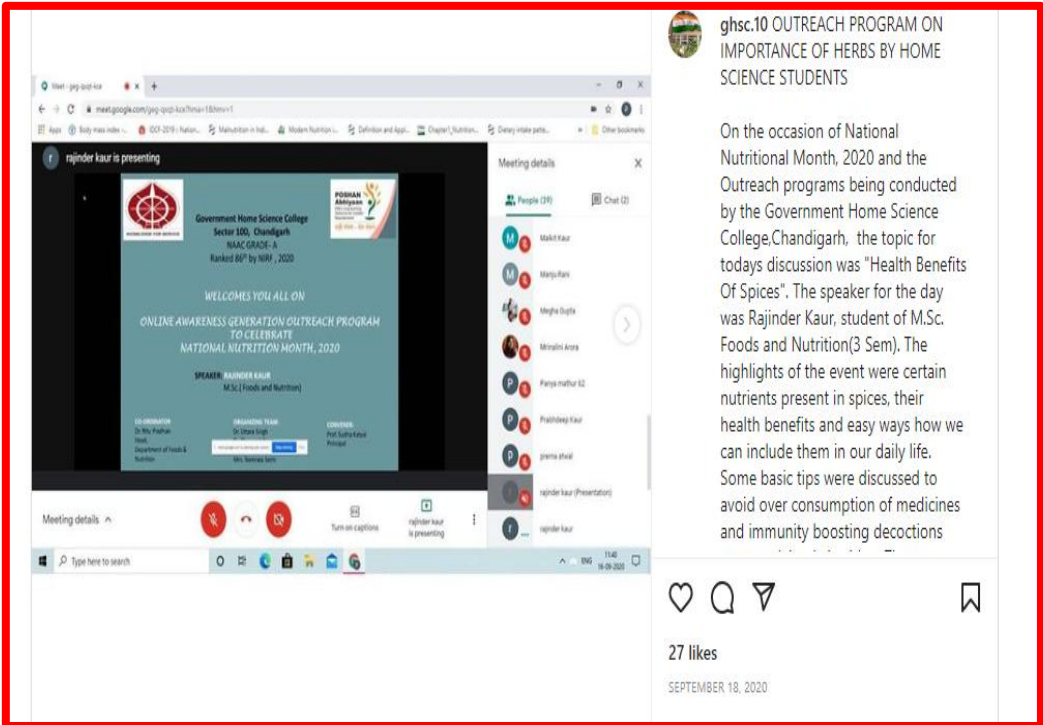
Meet - peg-qszp-kce

meet.google.com/peg-qszp-kce?hs=1&authuser=1

Apps  Body mass index -...  ICCF-2019 | Nation...  Malnutrition in Indi...  Modern Nutrition i...  Definition and Appl...  Chapter1_Nutrition...  Dietary intake patte...  Other bookmarks

rajinder kaur is presenting

Government Home Science College
Sector 10D, Chandigarh
NAAC GRADE- A
Ranked 86th by NIRF , 2020

POSHAN Abhiyaan

WELCOMES YOU ALL ON

ONLINE AWARENESS GENERATION OUTREACH PROGRAM TO CELEBRATE NATIONAL NUTRITION MONTH, 2020

SPEAKER: RAJINDER KAUR
M.Sc.( Foods and Nutrition)

CO-ORDINATOR
Dr Ritu Pradhan
Head,
Department of Foods & Nutrition

ORGANIZING TEAM
Dr Uttara Singh
Mrs. Namrata Saini

CONVENER
Prof. Sudha Katyal
Principal

Meeting details

People (39)   Chat (2)

Malkit Kaur
Manju Rani
Megha Gupta
Mrinalini Arora
Paniya mathur 62
Prabhdeep Kaur
prerna atwal
rajinder kaur (Presentation)
rajinder kaur

Meeting details

Turn on captions

rajinder kaur is presenting

Type here to search

ENG 11:40 16-09-2020

ghsc.10 OUTREACH PROGRAM ON IMPORTANCE OF HERBS BY HOME SCIENCE STUDENTS

On the occasion of National Nutritional Month, 2020 and the Outreach programs being conducted by the Government Home Science College,Chandigarh, the topic for todays discussion was "Health Benefits Of Spices". The speaker for the day was Rajinder Kaur, student of M.Sc. Foods and Nutrition(3 Sem). The highlights of the event were certain nutrients present in spices, their health benefits and easy ways how we can include them in our daily life. Some basic tips were discussed to avoid over consumption of medicines and immunity boosting decoctions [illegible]

27 likes

SEPTEMBER 18, 2020